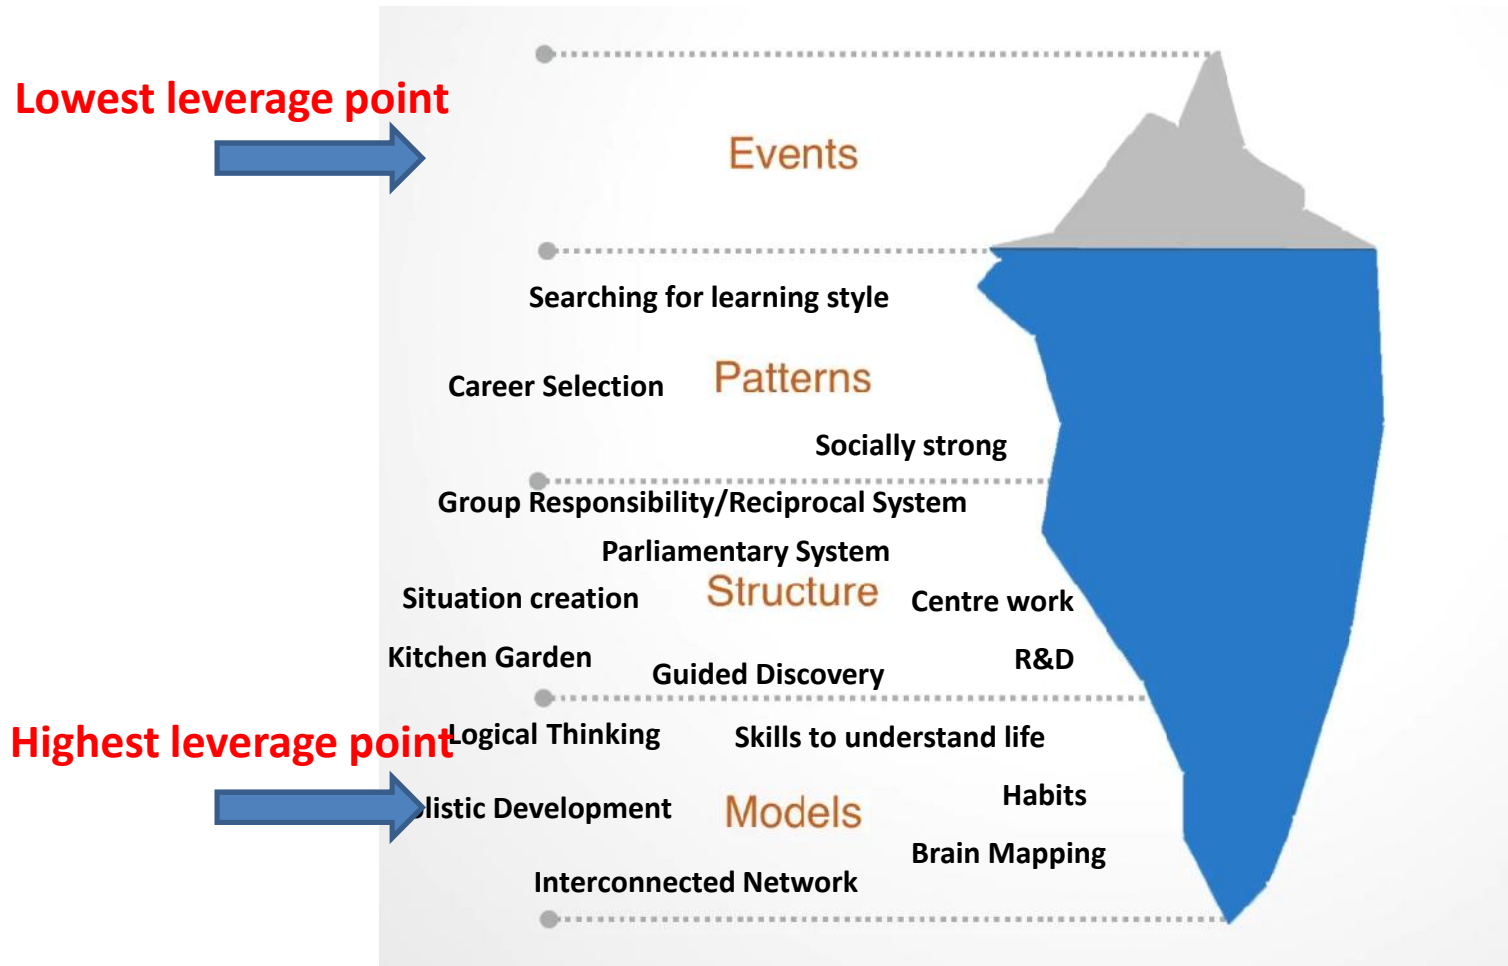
Lowest leverage point

Events

Searching for learning style

Career Selection

Patterns

Socially strong

Group Responsibility/Reciprocal System

Parliamentary System

Situation creation

Structure

Centre work

Kitchen Garden

Guided Discovery

R&D

Highest leverage point

Logical Thinking

Skills to understand life

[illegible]listic Development

Models

Habits

Brain Mapping

Interconnected Network